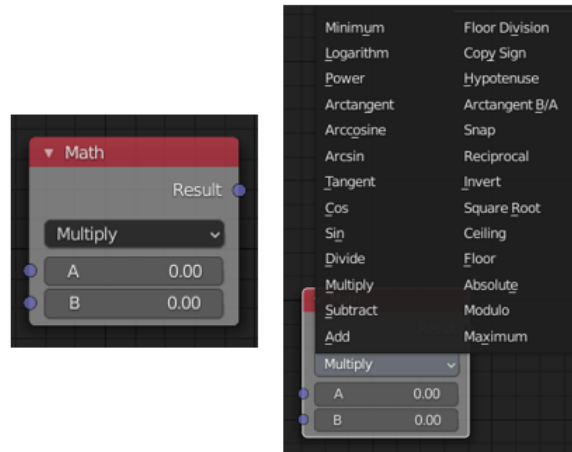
▾ Math

Result

Multiply

A 0.00

B 0.00

Minimum
Logarithm
Power
Arctangent
Arccosine
Arcsin
Tangent
Cos
Sin
Divide
Multiply
Subtract
Add

Floor Division
Copy Sign
Hypotenuse
Arctangent B/A
Snap
Reciprocal
Invert
Square Root
Ceiling
Floor
Absolute
Modulo
Maximum

Multiply

A 0.00

B 0.00